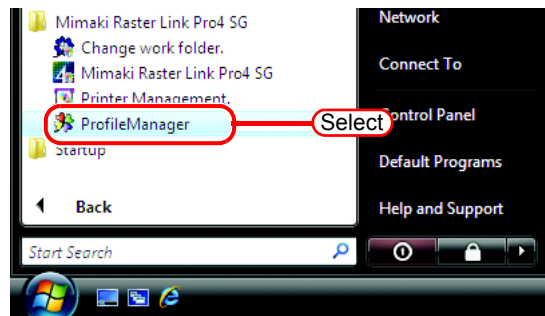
Mimaki Raster Link Pro4 SG
Change work folder.
Mimaki Raster Link Pro4 SG
Printer Management.
ProfileManager
Startup
Back
Start Search
Network
Connect To
Control Panel
Default Programs
Help and Support
Select